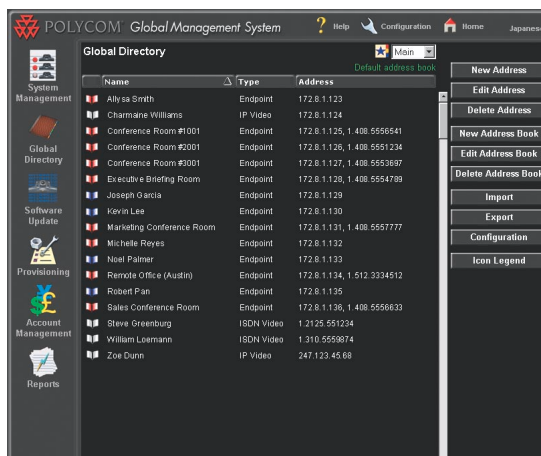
POLYCOM Global Management System

Help Configuration Home Japanese

System Management

Global Directory

Software Update

Provisioning

Account Management

Reports

Global Directory

Main

Default address book

| Name | Type | Address |
|---|---|---|
| Allysa Smith | Endpoint | 172.8.1.123 |
| Charmaine Williams | IP Video | 172.8.1.124 |
| Conference Room #1001 | Endpoint | 172.8.1.125, 1.408.5556541 |
| Conference Room #2001 | Endpoint | 172.8.1.126, 1.408.5551234 |
| Conference Room #3001 | Endpoint | 172.8.1.127, 1.408.5553697 |
| Executive Briefing Room | Endpoint | 172.8.1.128, 1.408.5554789 |
| Joseph Garcia | Endpoint | 172.8.1.129 |
| Kevin Lee | Endpoint | 172.8.1.130 |
| Marketing Conference Room | Endpoint | 172.8.1.131, 1.408.5557777 |
| Michelle Reyes | Endpoint | 172.8.1.132 |
| Noel Palmer | Endpoint | 172.8.1.133 |
| Remote Office (Austin) | Endpoint | 172.8.1.134, 1.512.3334512 |
| Robert Pan | Endpoint | 172.8.1.135 |
| Sales Conference Room | Endpoint | 172.8.1.136, 1.408.5556633 |
| Steve Greenburg | ISDN Video | 1.2125.551234 |
| William Loemann | ISDN Video | 1.310.5559874 |
| Zoe Dunn | IP Video | 247.123.45.68 |

New Address

Edit Address

Delete Address

New Address Book

Edit Address Book

Delete Address Book

Import

Export

Configuration

Icon Legend